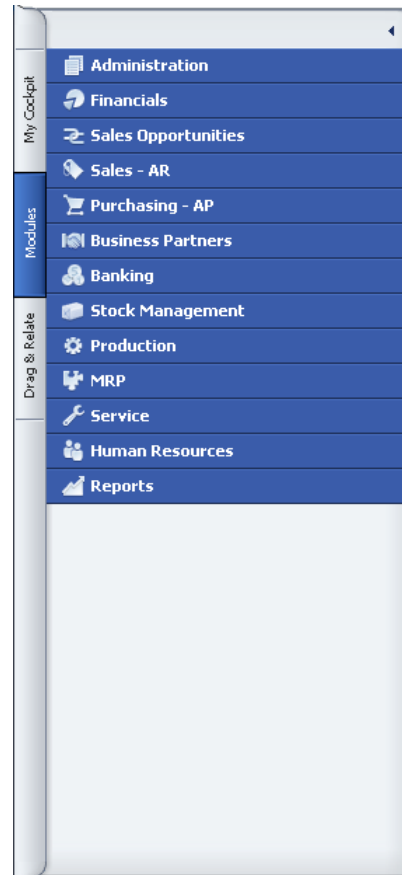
My Cockpit

Modules

Drag & Relate

Administration

Financials

Sales Opportunities

Sales - AR

Purchasing - AP

Business Partners

Banking

Stock Management

Production

MRP

Service

Human Resources

Reports